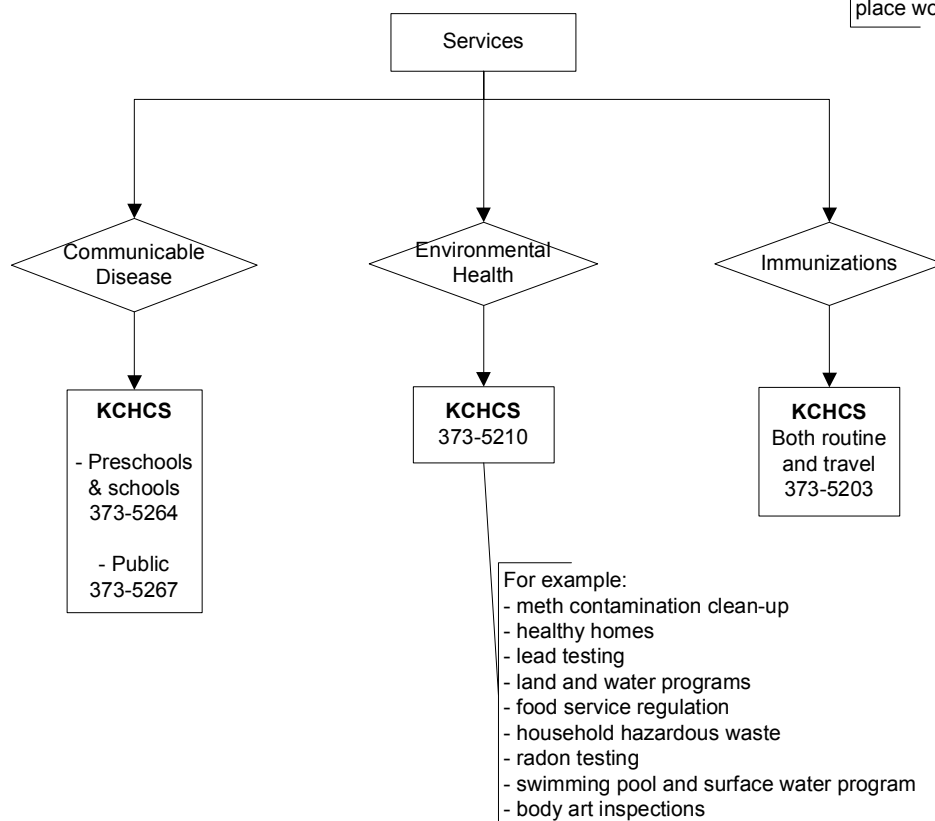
place wo

Services

Communicable Disease

Environmental Health

Immunizations

**KCHCS**

- Preschools & schools 373-5264

- Public 373-5267

**KCHCS** 373-5210

**KCHCS** Both routine and travel 373-5203

For example:
- meth contamination clean-up
- healthy homes
- lead testing
- land and water programs
- food service regulation
- household hazardous waste
- radon testing
- swimming pool and surface water program
- body art inspections